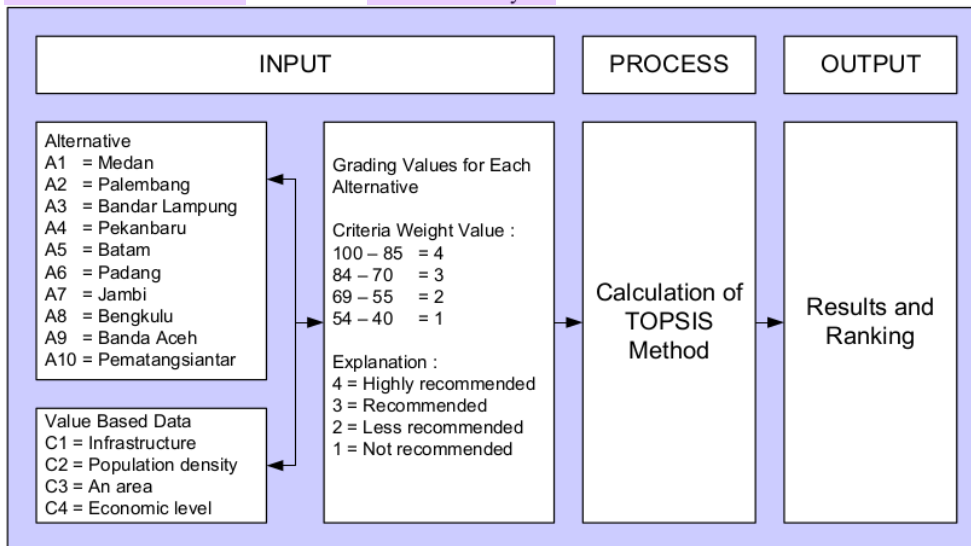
INPUT

PROCESS

OUTPUT

Alternative
A1 = Medan
A2 = Palembang
A3 = Bandar Lampung
A4 = Pekanbaru
A5 = Batam
A6 = Padang
A7 = Jambi
A8 = Bengkulu
A9 = Banda Aceh
A10 = Pematangsiantar

Value Based Data
C1 = Infrastructure
C2 = Population density
C3 = An area
C4 = Economic level

Grading Values for Each Alternative

Criteria Weight Value :
100 – 85 = 4
84 – 70 = 3
69 – 55 = 2
54 – 40 = 1

Explanation :
4 = Highly recommended
3 = Recommended
2 = Less recommended
1 = Not recommended

Calculation of TOPSIS Method

Results and Ranking